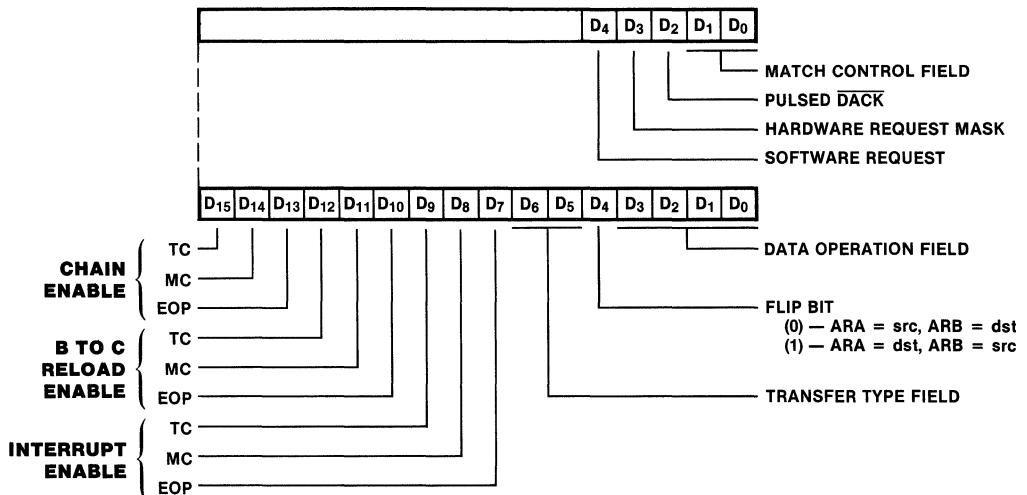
| | $D_4$ | $D_3$ | $D_2$ | $D_1$ | $D_0$ |
|---|---|---|---|---|---|

MATCH CONTROL FIELD
PULSED $\overline{DACK}$
HARDWARE REQUEST MASK
SOFTWARE REQUEST

| $D_{15}$ | $D_{14}$ | $D_{13}$ | $D_{12}$ | $D_{11}$ | $D_{10}$ | $D_9$ | $D_8$ | $D_7$ | $D_6$ | $D_5$ | $D_4$ | $D_3$ | $D_2$ | $D_1$ | $D_0$ |
|---|---|---|---|---|---|---|---|---|---|---|---|---|---|---|---|

CHAIN ENABLE
TC
MC
EOP

B TO C RELOAD ENABLE
TC
MC
EOP

INTERRUPT ENABLE
TC
MC
EOP

DATA OPERATION FIELD

FLIP BIT
(0) — ARA = src, ARB = dst
(1) — ARA = dst, ARB = src

TRANSFER TYPE FIELD